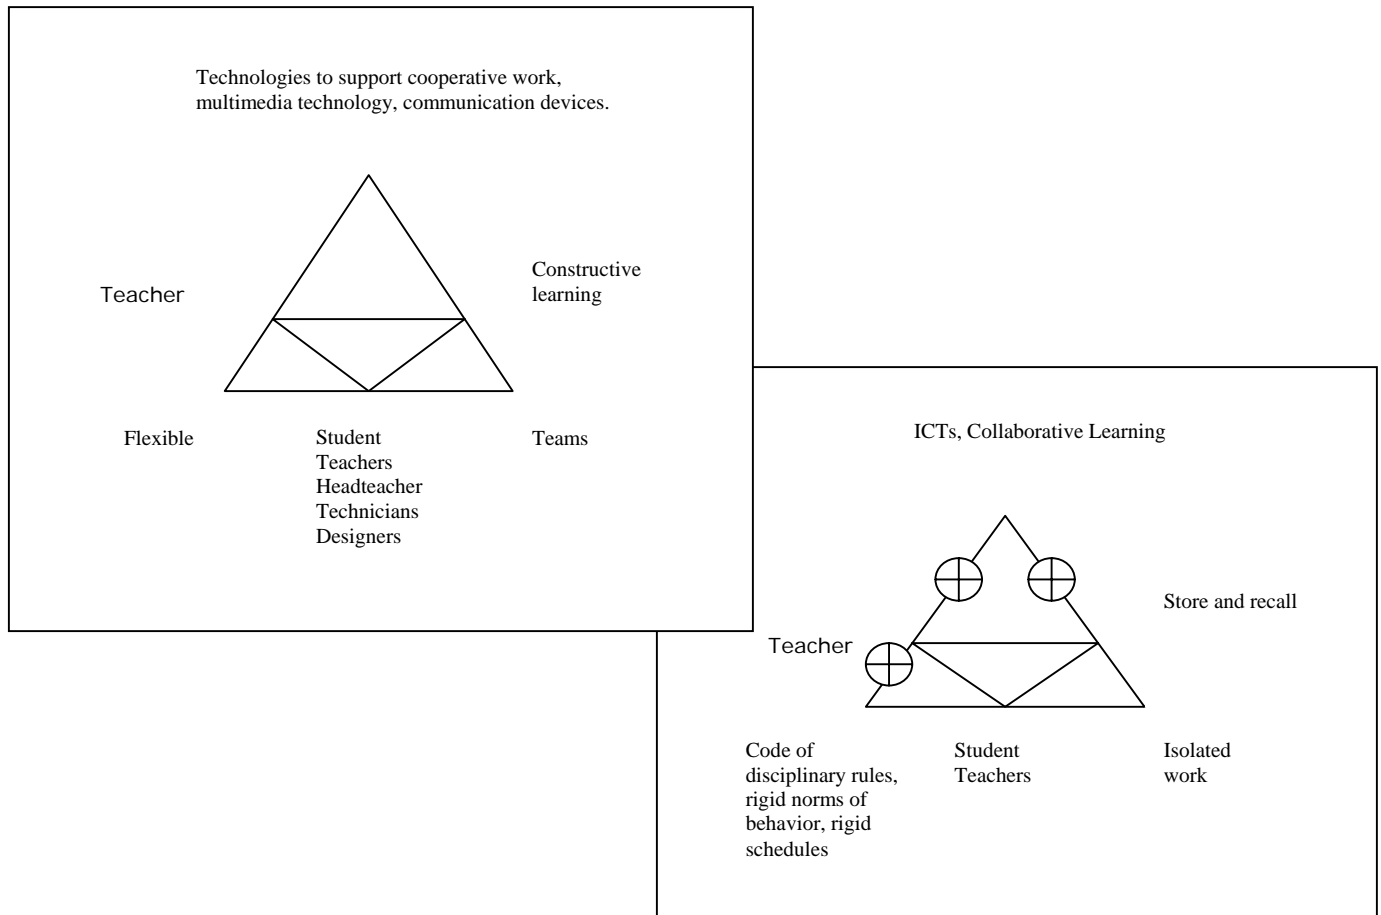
Technologies to support cooperative work, multimedia technology, communication devices.

Teacher

Constructive learning

Flexible

Student
Teachers
Headteacher
Technicians
Designers

Teams

ICTs, Collaborative Learning

Store and recall

Teacher

Code of disciplinary rules, rigid norms of behavior, rigid schedules

Student
Teachers

Isolated work